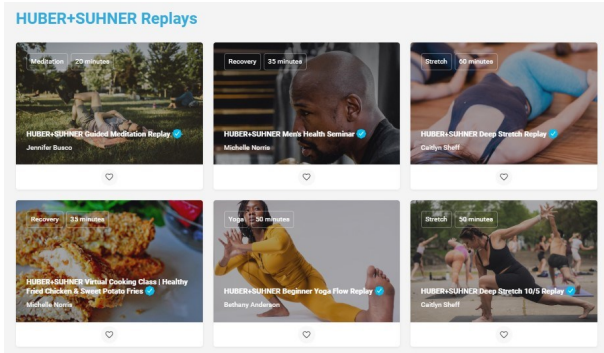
HUBER+SUHNER Replays

Meditation 20 minutes
HUBER+SUHNER Guided Meditation Replay
Jennifer Busco

Recovery 35 minutes
HUBER+SUHNER Men's Health Seminar
Michelle Norris

Stretch 60 minutes
HUBER+SUHNER Deep Stretch Replay
Caitlyn Sheff

Recovery 33 minutes
HUBER+SUHNER Virtual Cooking Class | Healthy Fried Chicken & Sweet Potato Fries
Michelle Norris

Yoga 30 minutes
HUBER+SUHNER Beginner Yoga Flow Replay
Bethany Anderson

Stretch 50 minutes
HUBER+SUHNER Deep Stretch 10/5 Replay
Caitlyn Sheff